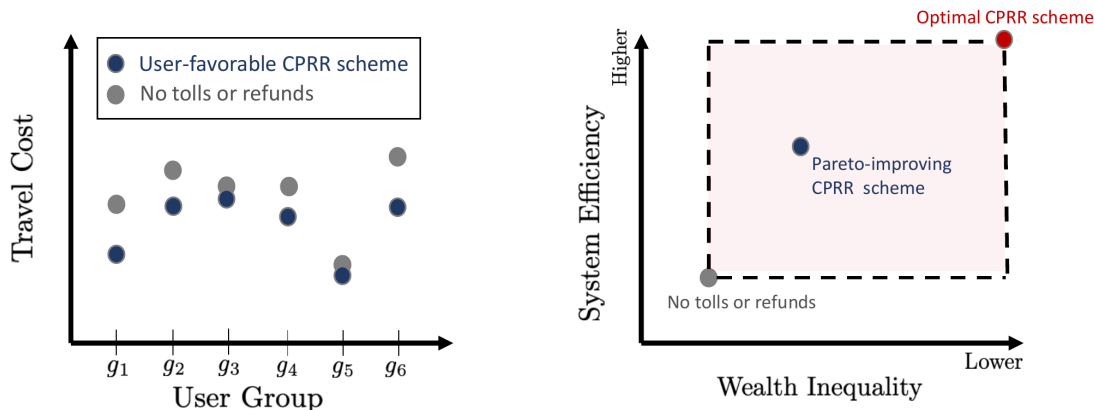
User-favorable CPRR scheme
No tolls or refunds

Travel Cost

$g_1$ $g_2$ $g_3$ $g_4$ $g_5$ $g_6$

User Group

Optimal CPRR scheme

Higher

System Efficiency

Pareto-improving CPRR scheme

No tolls or refunds

Lower

Wealth Inequality